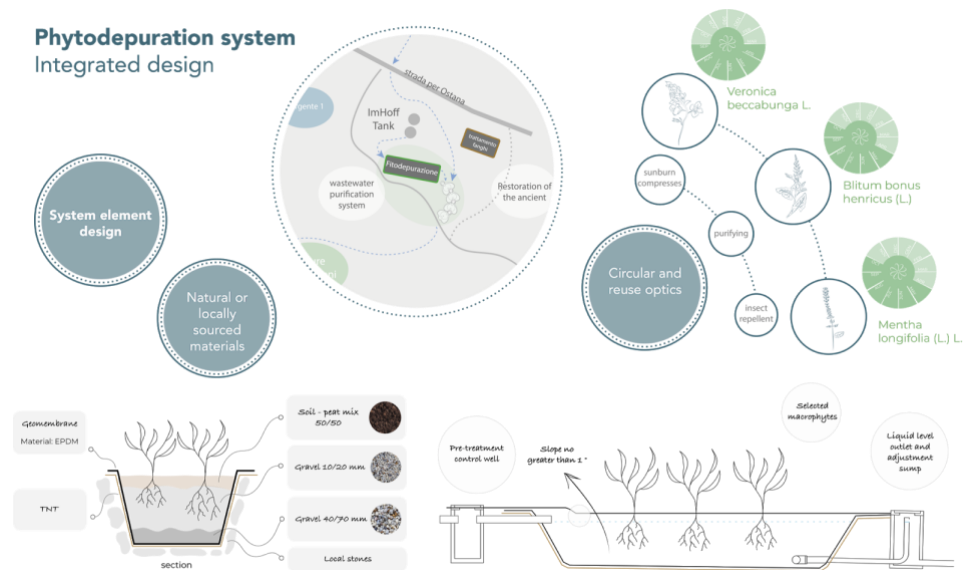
Phytodepuration system
Integrated design

System element design

Natural or locally sourced materials

gente 1

strada per Ostana

ImHoff Tank

Fitodepurazione

wastewater purification system

Restoration of the ancient

Veronica beccabunga L.

Blitum bonus henricus (L.)

Mentha longifolia (L.) L.

sunburn compresses

purifying

insect repellent

Circular and reuse optics

Geomembrane
Material: EPDM

TNT

Soil - peat mix 50/50

Gravel 10/20 mm

Gravel 40/70 mm

Local stones

section

Pre-treatment control well

Slope no greater than 1 °

Selected macrophytes

Liquid level outlet and adjustment sump